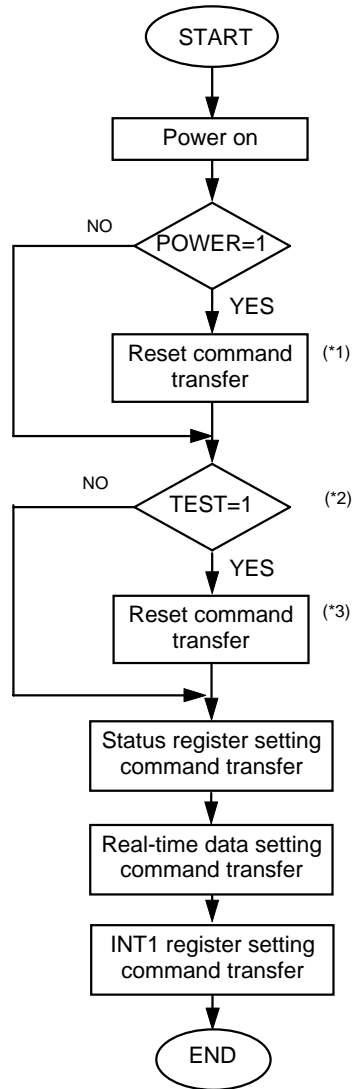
START

Power on

NO

POWER=1

YES

Reset command transfer

(*1)

NO

TEST=1

(*2)

YES

Reset command transfer

(*3)

Status register setting command transfer

Real-time data setting command transfer

INT1 register setting command transfer

END